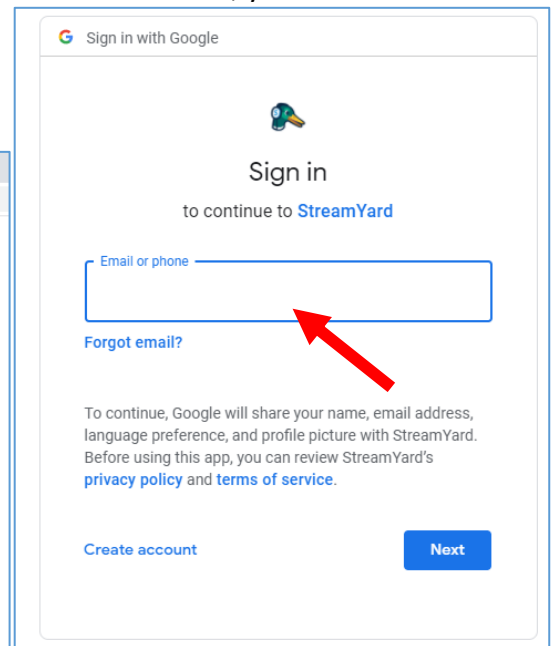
G Sign in with Google

Sign in

to continue to StreamYard

Email or phone

Forgot email?

To continue, Google will share your name, email address, language preference, and profile picture with StreamYard. Before using this app, you can review StreamYard's privacy policy and terms of service.

Create account

Next